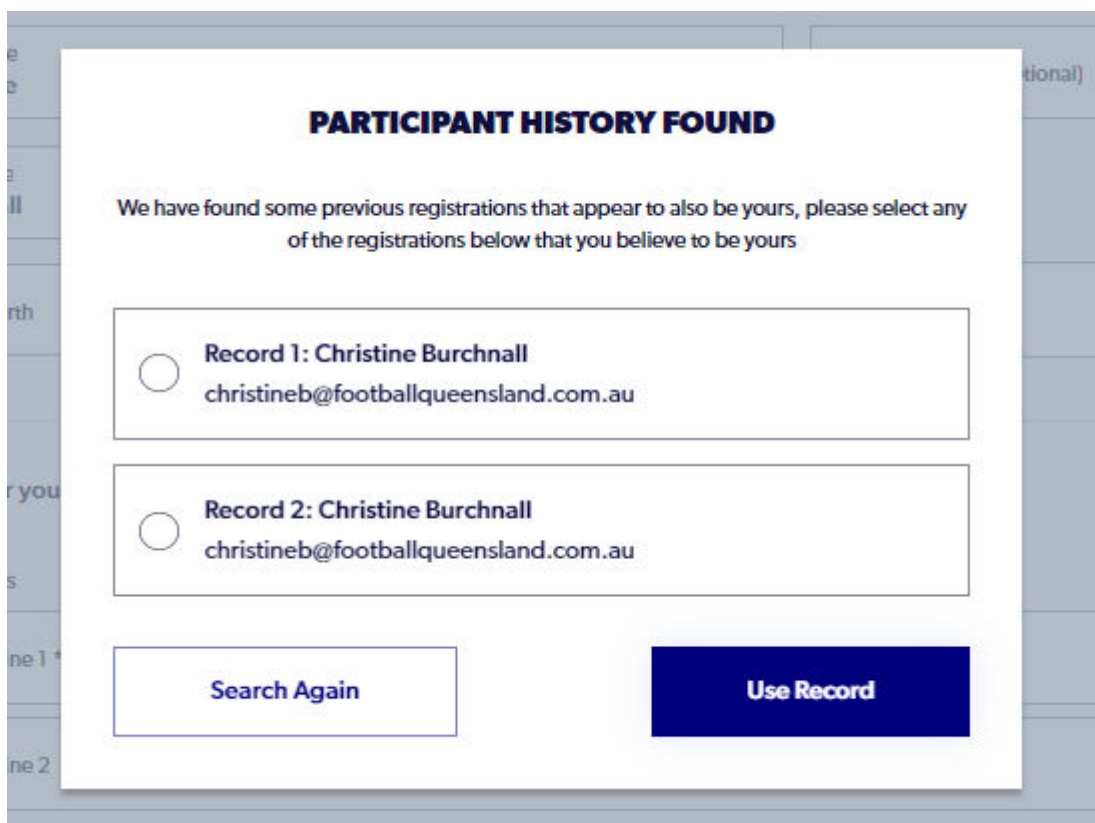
PARTICIPANT HISTORY FOUND

We have found some previous registrations that appear to also be yours, please select any of the registrations below that you believe to be yours

Record 1: Christine Burchnall
christineb@footballqueensland.com.au

Record 2: Christine Burchnall
christineb@footballqueensland.com.au

Search Again

Use Record